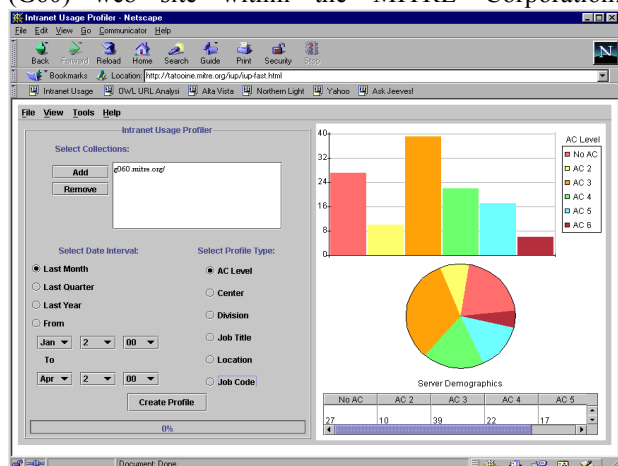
(G60) web site within the MITRE Corporation.

Intranet Usage Profiler - Netscape

File Edit View Go Communicator Help

Back Forward Reload Home Search Guide Print Security Stop

Bookmarks Location: http://tatooine.mitre.org/iup/iup-fast.html

Intranet Usage OWL URL Analysi Alta Vista Northern Light Yahoo Ask Jeeves!

File View Tools Help

Intranet Usage Profiler

Select Collections:

Add

Remove

g060.mitre.org/

Select Date Interval:

Last Month

Last Quarter

Last Year

From

Jan 2 00

To

Apr 2 00

Select Profile Type:

AC Level

Center

Division

Job Title

Location

Job Code

Create Profile

0%

40

32

24

16

8

0

AC Level

No AC

AC 2

AC 3

AC 4

AC 5

AC 6

Server Demographics

| No AC | AC 2 | AC 3 | AC 4 | AC 5 |
|---|---|---|---|---|
| 27 | 10 | 39 | 22 | 17 |

Document: Done